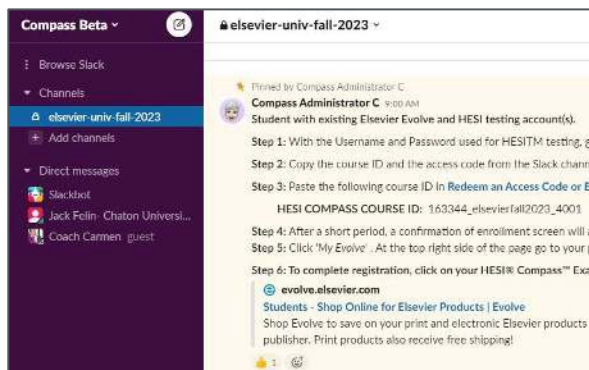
Compass Beta ⌄

Browse Slack

Channels

elsevier-univ-fall-2023

Add channels

Direct messages

Slackbot

Jack Felin · Chaton Universi...

Coach Carmen guest

elsevier-univ-fall-2023 ⌄

Pinned by Compass Administrator C

Compass Administrator C 9:00 AM

Student with existing Elsevier Evolve and HESI testing account(s).

Step 1: With the Username and Password used for HESITM testing, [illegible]

Step 2: Copy the course ID and the access code from the Slack chann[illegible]

Step 3: Paste the following course ID in Redeem an Access Code or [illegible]

HESI COMPASS COURSE ID: 163344_elsevierfall2023_4001

Step 4: After a short period, a confirmation of enrollment screen will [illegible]

Step 5: Click 'My Evolve' . At the top right side of the page go to your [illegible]

Step 6: To complete registration, click on your HESI® Compass™ Ex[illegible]

evolve.elsevier.com

Students - Shop Online for Elsevier Products | Evolve

Shop Evolve to save on your print and electronic Elsevier products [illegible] publisher. Print products also receive free shipping!

1